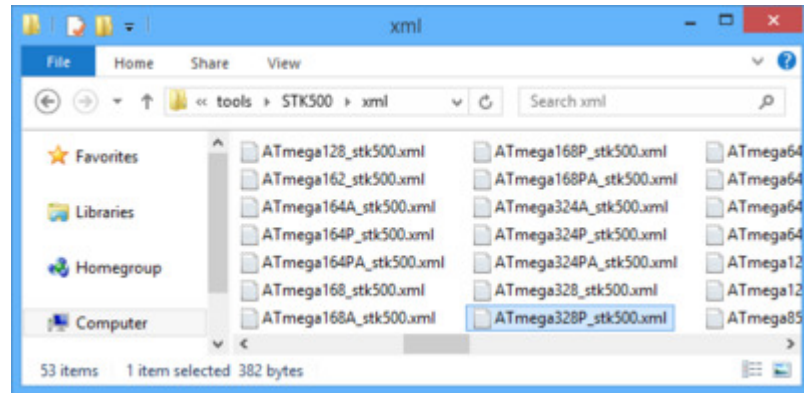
xml

File Home Share View

« tools ▸ STK500 ▸ xml

Search xml

Favorites

Libraries

Homegroup

Computer

ATmega128_stk500.xml
ATmega162_stk500.xml
ATmega164A_stk500.xml
ATmega164P_stk500.xml
ATmega164PA_stk500.xml
ATmega168_stk500.xml
ATmega168A_stk500.xml

ATmega168P_stk500.xml
ATmega168PA_stk500.xml
ATmega324A_stk500.xml
ATmega324P_stk500.xml
ATmega324PA_stk500.xml
ATmega328_stk500.xml
ATmega328P_stk500.xml

ATmega64
ATmega64
ATmega64
ATmega64
ATmega12
ATmega12
ATmega85

53 items 1 item selected 382 bytes